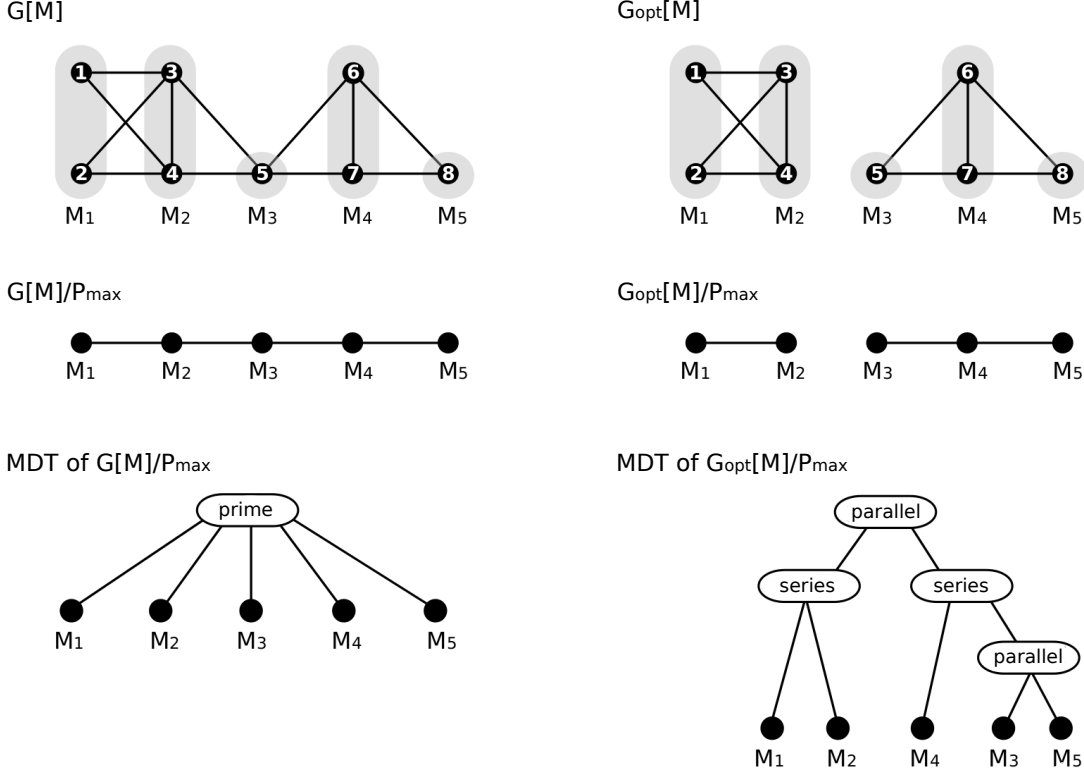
$G[M]$

1 3 6

2 4 5 7 8

$M_1$ $M_2$ $M_3$ $M_4$ $M_5$

$G_{opt}[M]$

1 3 6

2 4 5 7 8

$M_1$ $M_2$ $M_3$ $M_4$ $M_5$

$G[M]/P_{max}$

$M_1$ $M_2$ $M_3$ $M_4$ $M_5$

$G_{opt}[M]/P_{max}$

$M_1$ $M_2$ $M_3$ $M_4$ $M_5$

MDT of $G[M]/P_{max}$

prime

$M_1$ $M_2$ $M_3$ $M_4$ $M_5$

MDT of $G_{opt}[M]/P_{max}$

parallel

series series

parallel

$M_1$ $M_2$ $M_4$ $M_3$ $M_5$